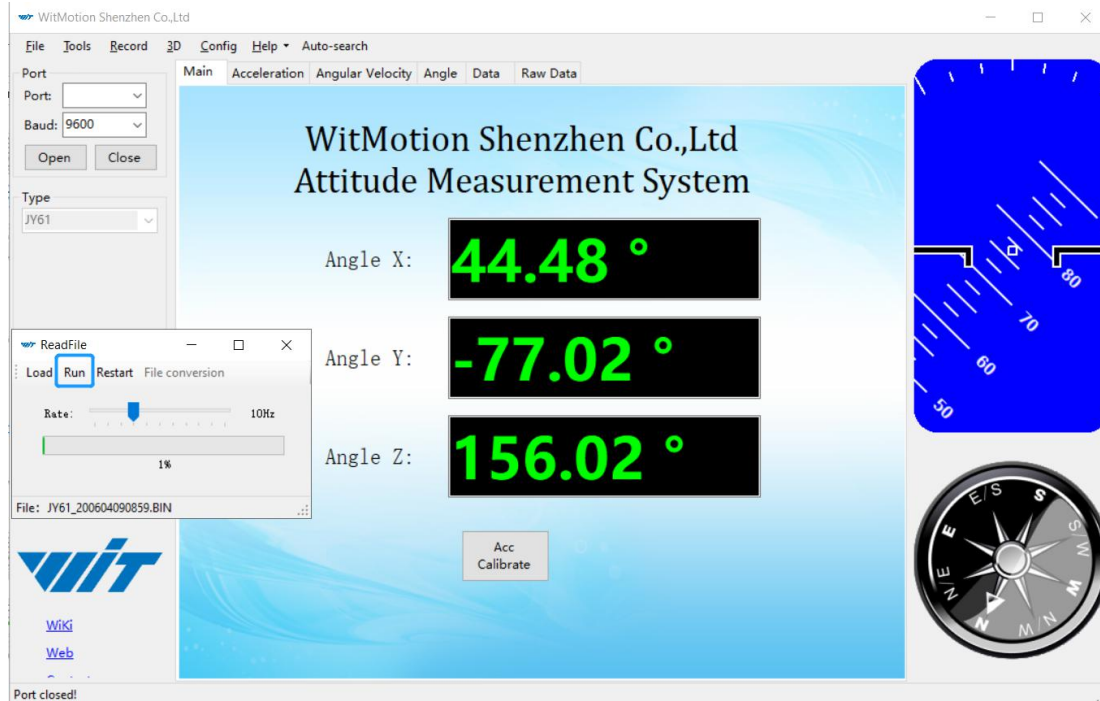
WitMotion Shenzhen Co.,Ltd

File Tools Record 3D Config Help ▾ Auto-search

Port
Port:
Baud: 9600
Open Close

Type
JY61

Main Acceleration Angular Velocity Angle Data Raw Data

WitMotion Shenzhen Co.,Ltd
Attitude Measurement System

Angle X: 44.48 °

Angle Y: -77.02 °

Angle Z: 156.02 °

Acc Calibrate

ReadFile
Load Run Restart File conversion
Rate: 10Hz
1%
File: JY61_200604090859.BIN

WiKi
Web

80
70
60
50

E/S
S
S/W
W
W/N
N
N/E
E

Port closed!